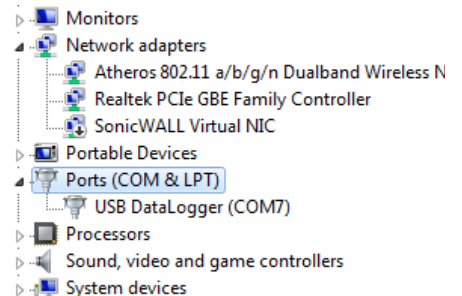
Monitors
Network adapters
Atheros 802.11 a/b/g/n Dualband Wireless N
Realtek PCIe GBE Family Controller
SonicWALL Virtual NIC
Portable Devices
Ports (COM & LPT)
USB DataLogger (COM7)
Processors
Sound, video and game controllers
System devices